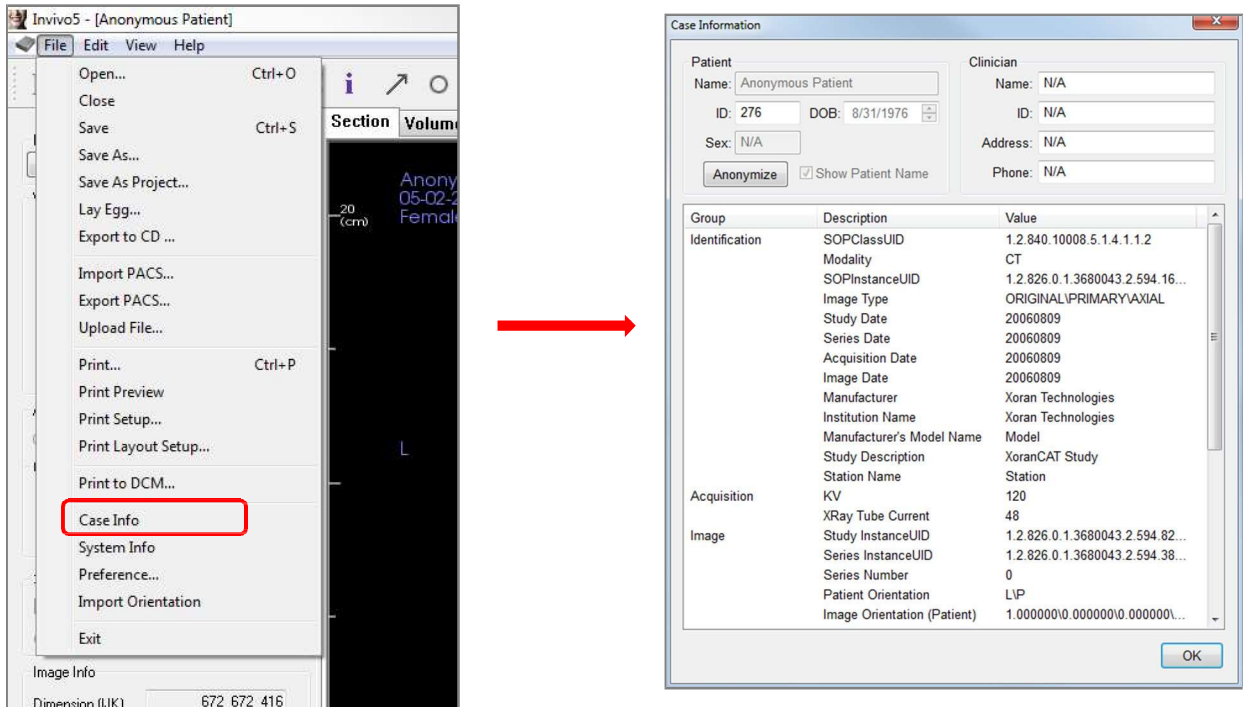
Invivo5 - [Anonymous Patient]
File Edit View Help

Open... Ctrl+O
Close
Save Ctrl+S
Save As...
Save As Project...
Lay Egg...
Export to CD ...
Import PACS...
Export PACS...
Upload File...
Print... Ctrl+P
Print Preview
Print Setup...
Print Layout Setup...
Print to DCM...
Case Info
System Info
Preference...
Import Orientation
Exit

Section Volum

Anony
05-02-2
Female

20 (cm)

L

Image Info
Dimension (UK) 672 672 416

Case Information

Patient
Name: Anonymous Patient
ID: 276 DOB: 8/31/1976
Sex: N/A
Anonymize
Show Patient Name

Clinician
Name: N/A
ID: N/A
Address: N/A
Phone: N/A

| Group | Description | Value |
|---|---|---|
| Identification | SOPClassUID | 1.2.840.10008.5.1.4.1.1.2 |
| | Modality | CT |
| | SOPInstanceUID | 1.2.826.0.1.3680043.2.594.16... |
| | Image Type | ORIGINAL\PRIMARY\AXIAL |
| | Study Date | 20060809 |
| | Series Date | 20060809 |
| | Acquisition Date | 20060809 |
| | Image Date | 20060809 |
| | Manufacturer | Xoran Technologies |
| | Institution Name | Xoran Technologies |
| | Manufacturer's Model Name | Model |
| | Study Description | XoranCAT Study |
| | Station Name | Station |
| Acquisition | KV | 120 |
| | XRay Tube Current | 48 |
| Image | Study InstanceUID | 1.2.826.0.1.3680043.2.594.82... |
| | Series InstanceUID | 1.2.826.0.1.3680043.2.594.38... |
| | Series Number | 0 |
| | Patient Orientation | L\P |
| | Image Orientation (Patient) | 1.000000\0.000000\0.000000\... |

OK